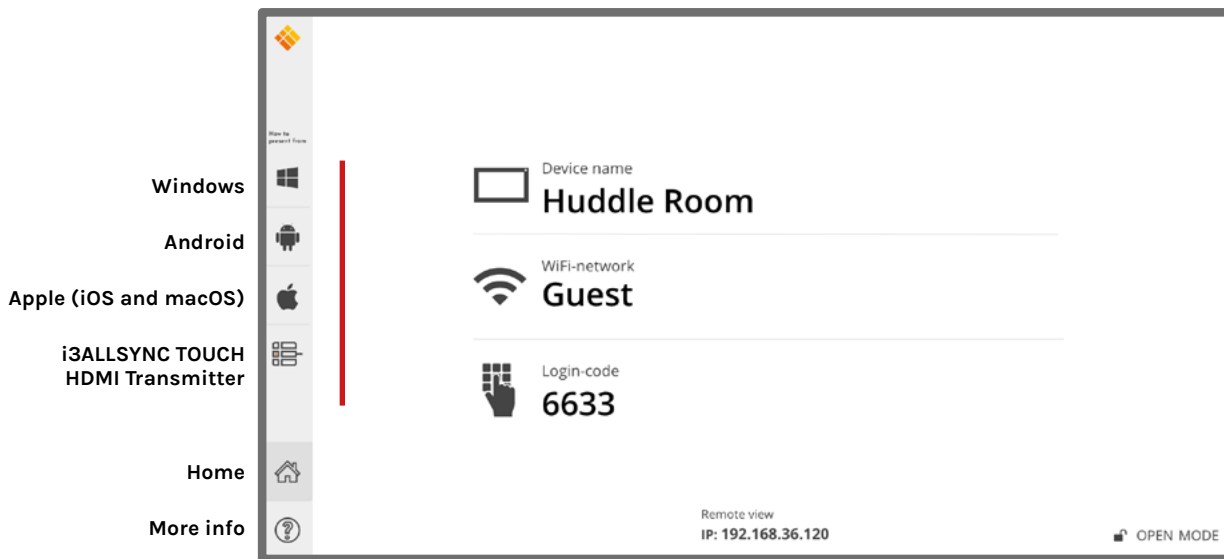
How to present from

Windows

Android

Apple (iOS and macOS)

i3ALLSYNC TOUCH HDMI Transmitter

Home

More info

Device name
Huddle Room

WiFi-network
Guest

Login-code
6633

Remote view
IP: 192.168.36.120

OPEN MODE